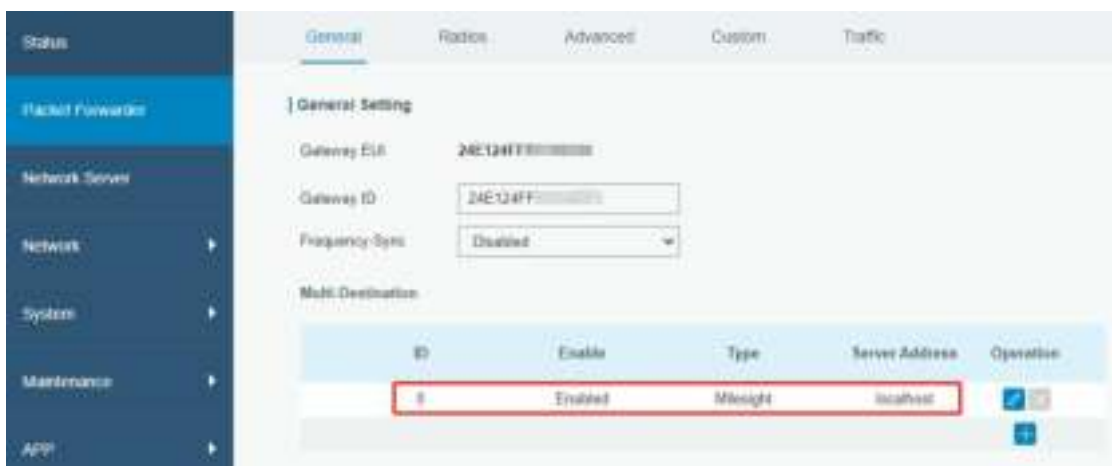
Status

Packet Forwarder

Network Server

Network

System

Maintenance

APP

General Radios Advanced Custom Traffic

General Setting

Gateway EUI 24E124FF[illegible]

Gateway ID 24E124FF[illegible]

Frequency-Sync Disabled

Multi-Destination

| ID | Enable | Type | Server Address | Operation |
|---|---|---|---|---|
| 0 | Enabled | Milesight | localhost | |